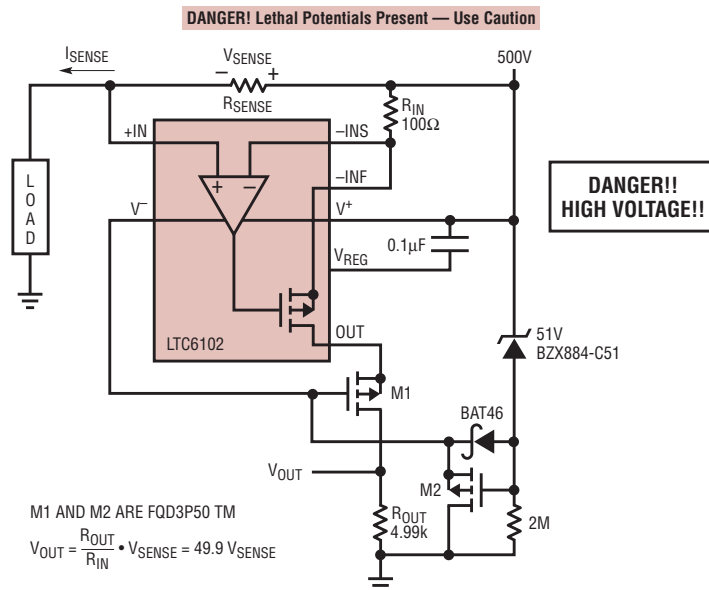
DANGER! Lethal Potentials Present — Use Caution

$I_{SENSE}$

$V_{SENSE}$

– +

$R_{SENSE}$

500V

$R_{IN}$
100Ω

+IN

–INS

–INF

+ –

L
O
A
D

$V^-$

$V^+$

DANGER!!
HIGH VOLTAGE!!

0.1μF

$V_{REG}$

OUT

LTC6102

51V
BZX884-C51

M1

BAT46

$V_{OUT}$

M2

M1 AND M2 ARE FQD3P50 TM

$R_{OUT}$
4.99k

2M

$V_{OUT} = \frac{R_{OUT}}{R_{IN}} \cdot V_{SENSE} = 49.9\ V_{SENSE}$